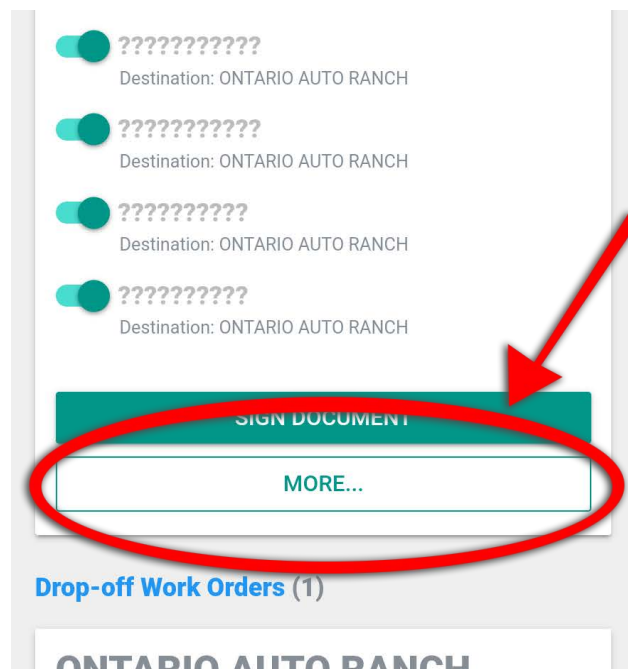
???????????
Destination: ONTARIO AUTO RANCH

???????????
Destination: ONTARIO AUTO RANCH

??????????
Destination: ONTARIO AUTO RANCH

??????????
Destination: ONTARIO AUTO RANCH

SIGN DOCUMENT

MORE...

Drop-off Work Orders (1)

ONTARIO AUTO RANCH